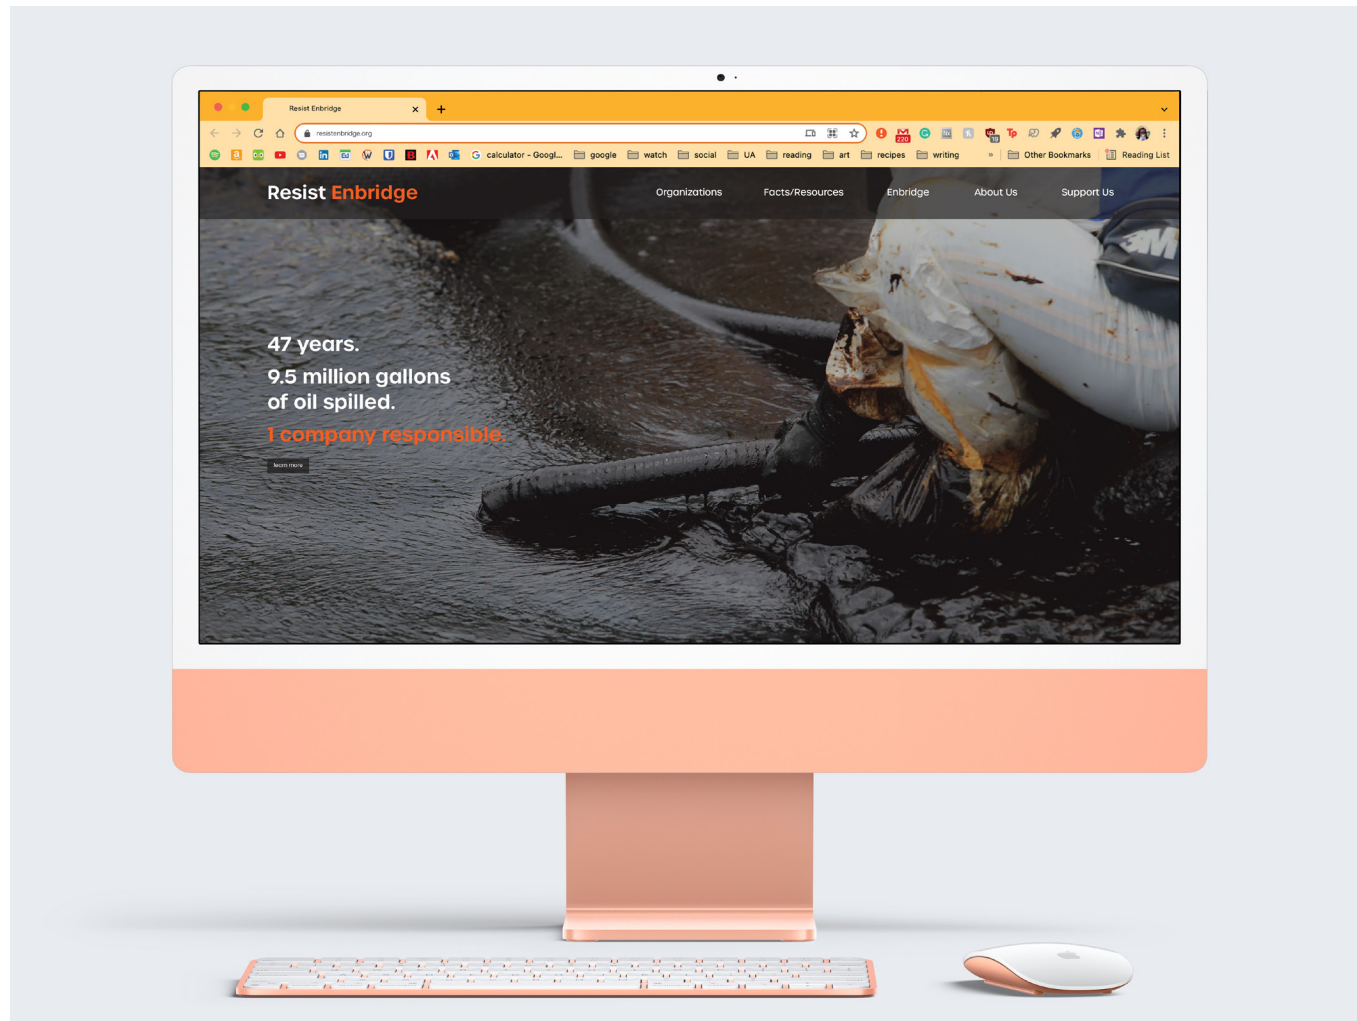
Resist Enbridge

resistenbridge.org

calculator - Googl... google watch social UA reading art recipes writing » Other Bookmarks Reading List

Resist Enbridge

Organizations Facts/Resources Enbridge About Us Support Us

47 years.
9.5 million gallons of oil spilled.
1 company responsible.

learn more